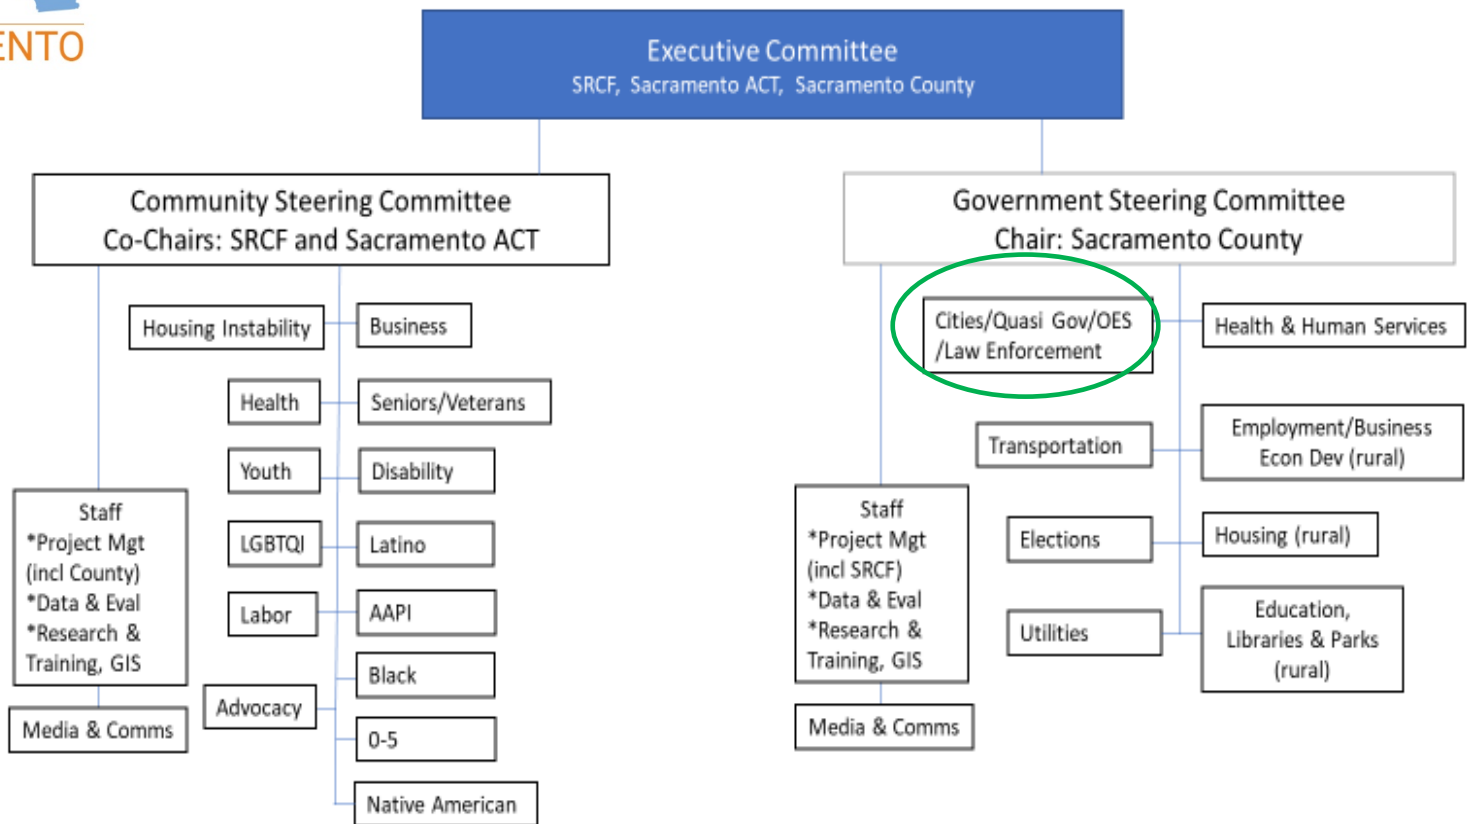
ENTO

Executive Committee
SRCF, Sacramento ACT, Sacramento County

Community Steering Committee
Co-Chairs: SRCF and Sacramento ACT

Housing Instability

Business

Health

Seniors/Veterans

Youth

Disability

LGBTQI

Latino

Labor

AAPI

Black

Advocacy

0-5

Native American

Staff
*Project Mgt (incl County)
*Data & Eval
*Research & Training, GIS

Media & Comms

Government Steering Committee
Chair: Sacramento County

Cities/Quasi Gov/OES /Law Enforcement

Health & Human Services

Transportation

Employment/Business Econ Dev (rural)

Elections

Housing (rural)

Utilities

Education, Libraries & Parks (rural)

Staff
*Project Mgt (incl SRCF)
*Data & Eval
*Research & Training, GIS

Media & Comms